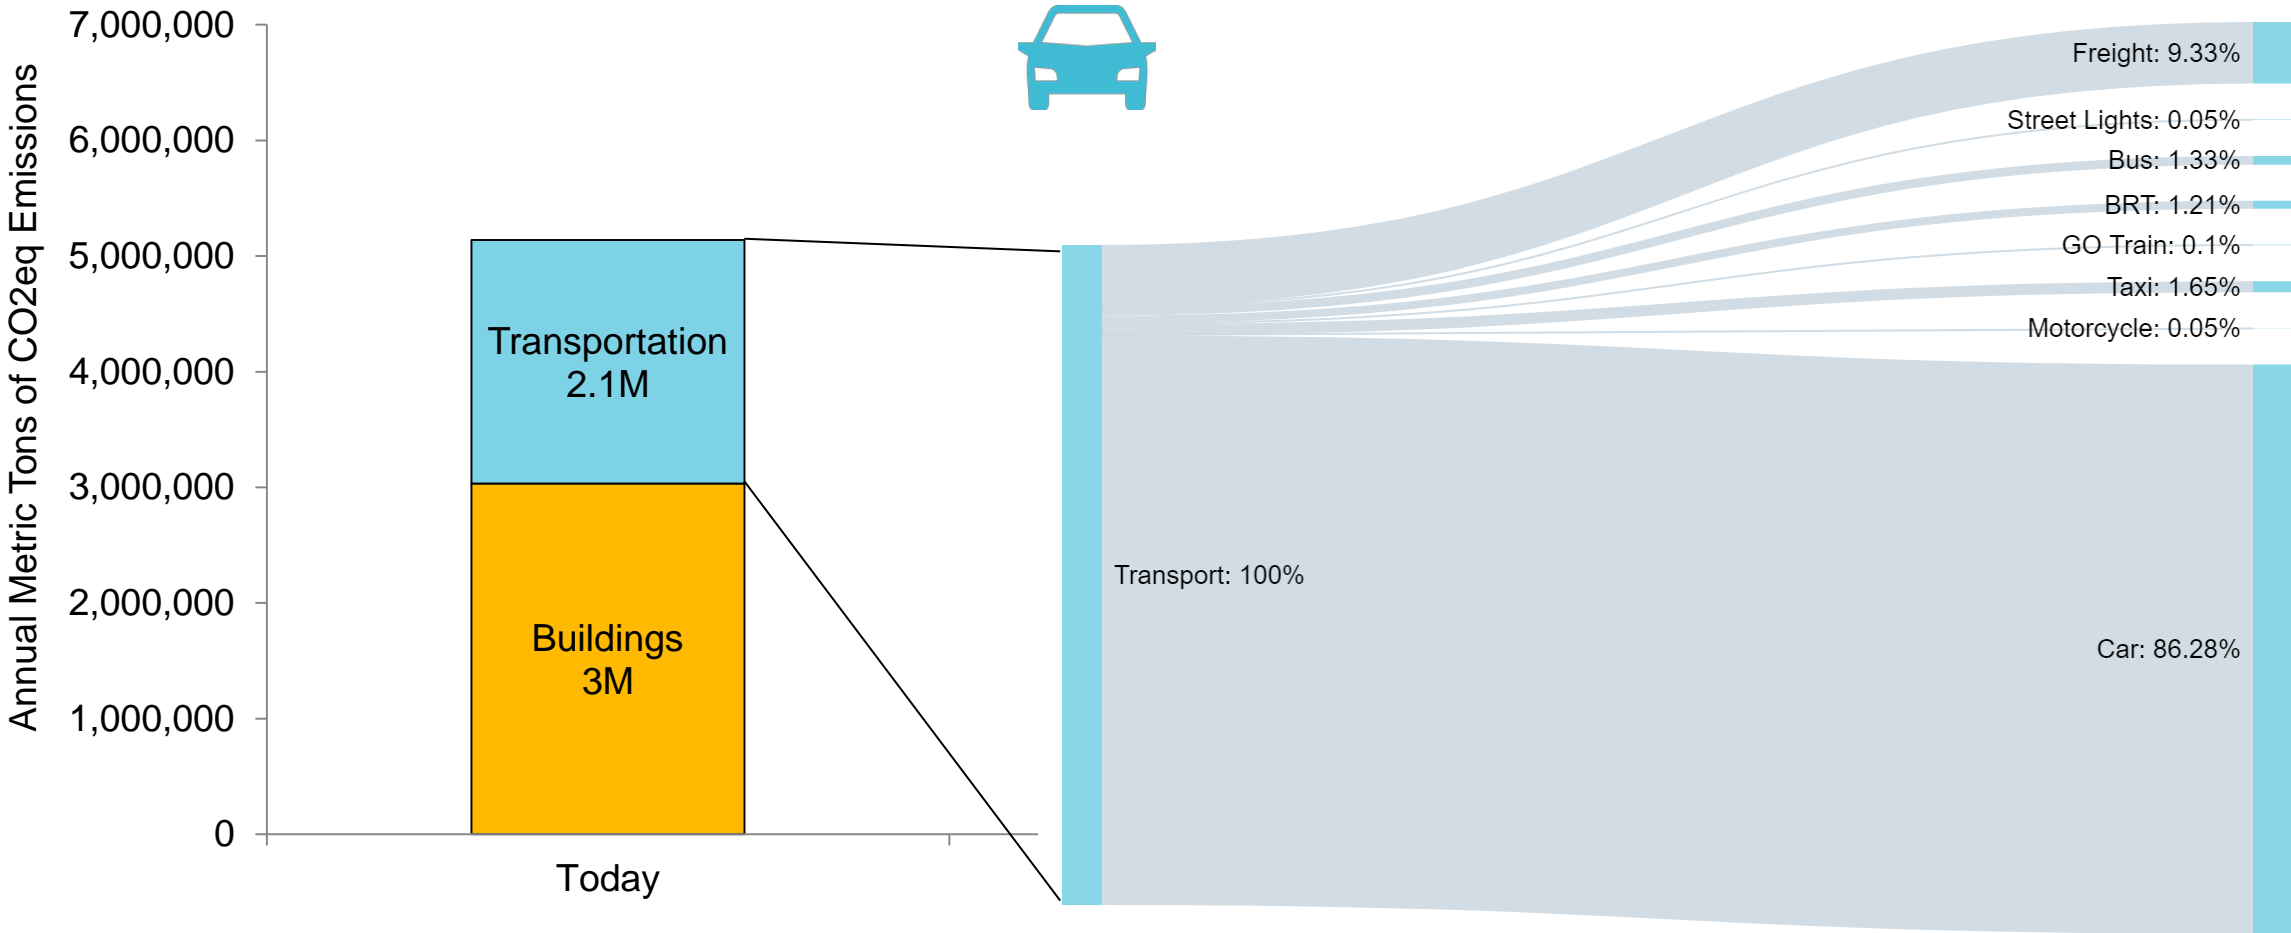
Annual Metric Tons of CO2eq Emissions

7,000,000
6,000,000
5,000,000
4,000,000
3,000,000
2,000,000
1,000,000
0

Transportation
2.1M

Buildings
3M

Today

Transport: 100%

Freight: 9.33%
Street Lights: 0.05%
Bus: 1.33%
BRT: 1.21%
GO Train: 0.1%
Taxi: 1.65%
Motorcycle: 0.05%
Car: 86.28%